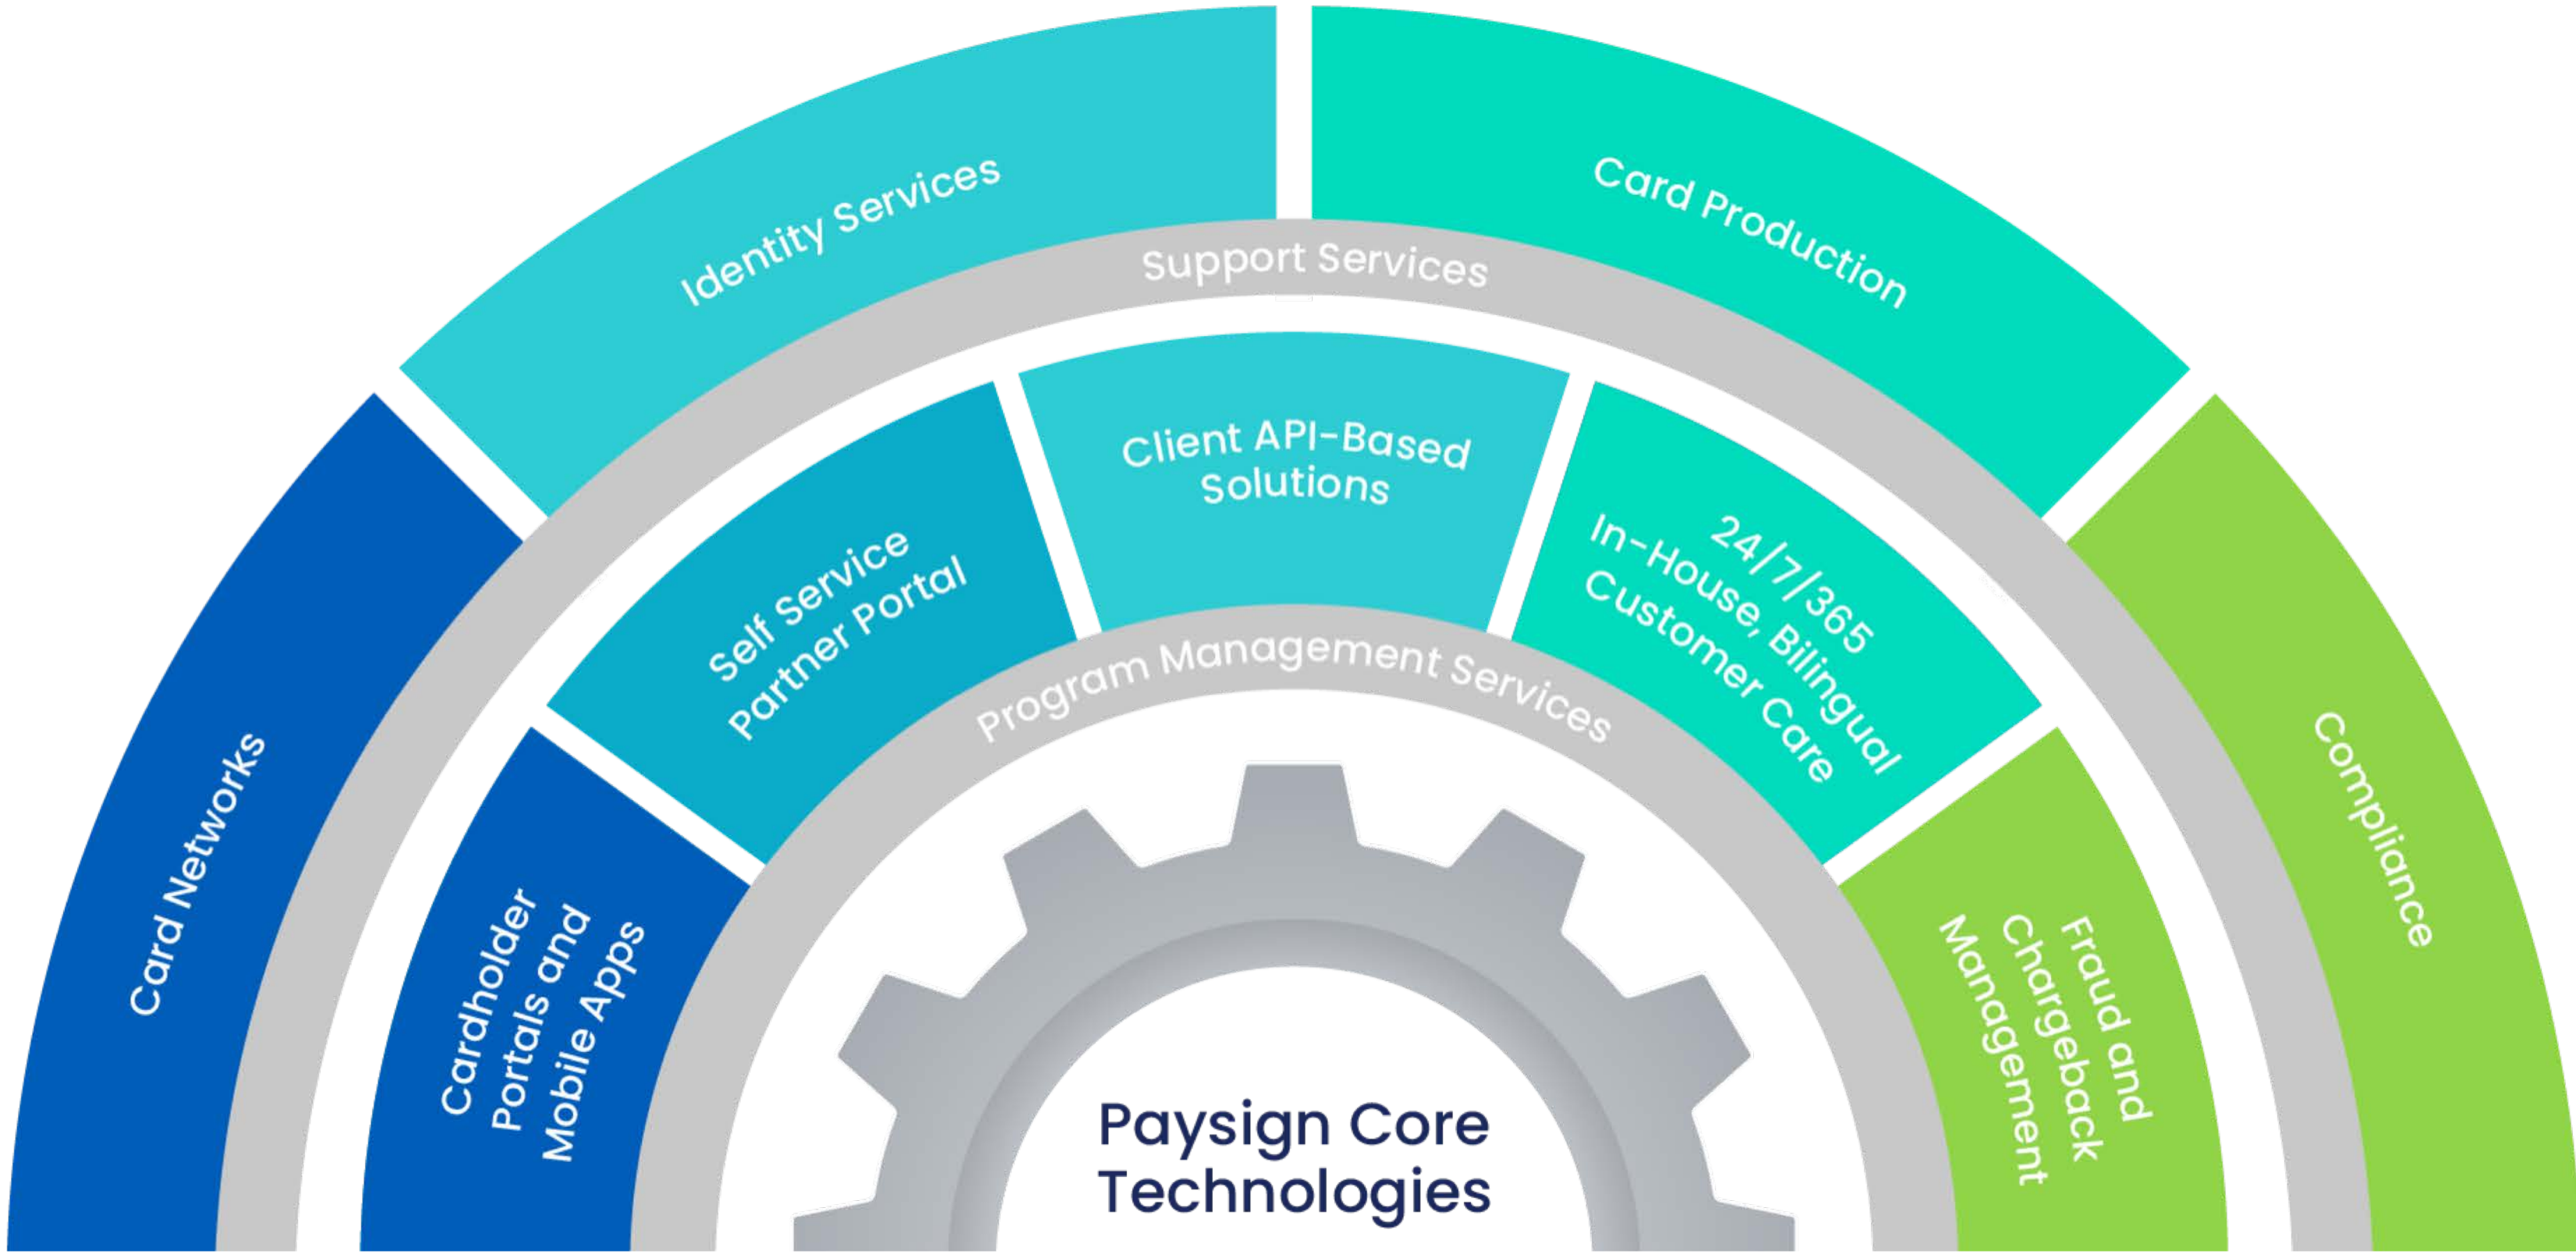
Identity Services

Card Production

Support Services

Card Networks

Cardholder Portals and Mobile Apps

Self Service Partner Portal

Client API-Based Solutions

24/7/365 In-House, Bilingual Customer Care

Program Management Services

Fraud and Chargeback Management

Compliance

Paysign Core Technologies